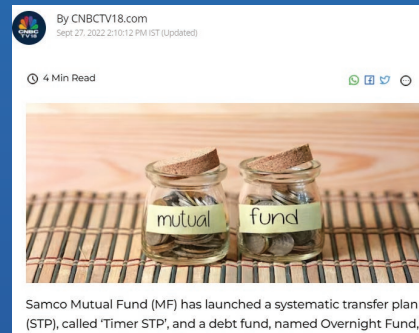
CNBC TV18

By CNBCTV18.com
Sept 27, 2022 2:10:12 PM IST (Updated)

4 Min Read

mutual fund

Samco Mutual Fund (MF) has launched a systematic transfer plan (STP), called 'Timer STP', and a debt fund, named Overnight Fund,